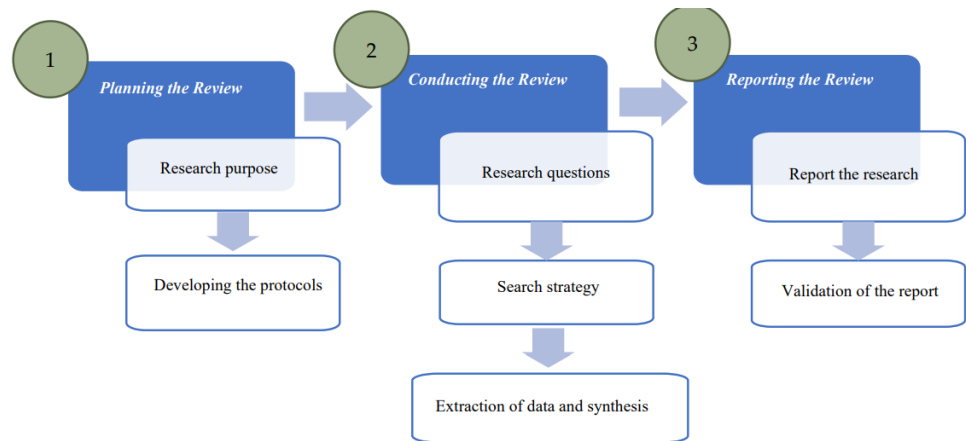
1

Planning the Review

Research purpose

Developing the protocols

2

Conducting the Review

Research questions

Search strategy

Extraction of data and synthesis

3

Reporting the Review

Report the research

Validation of the report